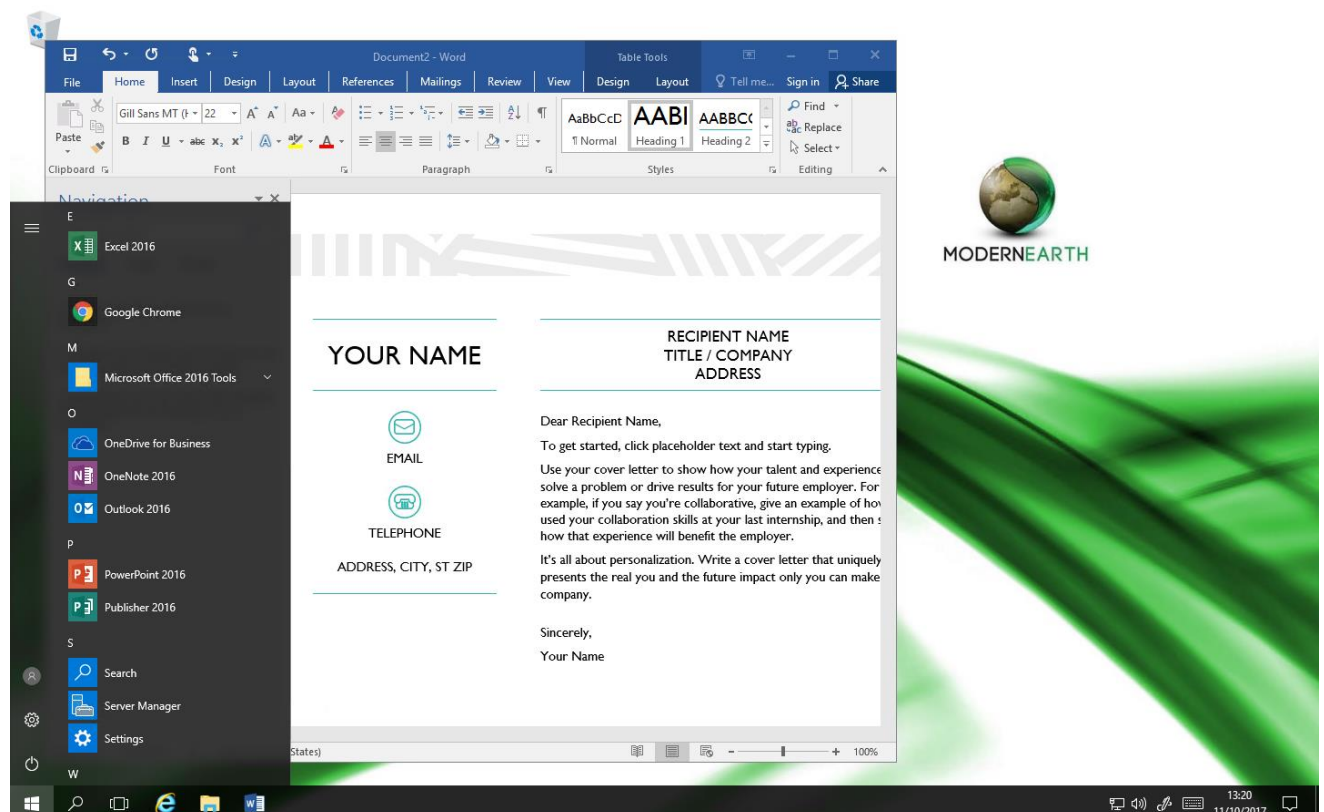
Document2 - Word

Table Tools

File Home Insert Design Layout References Mailings Review View Design Layout Tell me... Sign in Share

Paste

Clipboard

Gill Sans MT (H 22

Font

Paragraph

AaBbCcD AABI AABBC(

¶ Normal Heading 1 Heading 2

Styles

Find

Replace

Select

Editing

Navigation

E

Excel 2016

G

Google Chrome

M

Microsoft Office 2016 Tools

O

OneDrive for Business

OneNote 2016

Outlook 2016

P

PowerPoint 2016

Publisher 2016

S

Search

Server Manager

Settings

W

YOUR NAME

EMAIL

TELEPHONE

ADDRESS, CITY, ST ZIP

RECIPIENT NAME
TITLE / COMPANY
ADDRESS

Dear Recipient Name,

To get started, click placeholder text and start typing.

Use your cover letter to show how your talent and experience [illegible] solve a problem or drive results for your future employer. For example, if you say you're collaborative, give an example of ho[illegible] used your collaboration skills at your last internship, and then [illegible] how that experience will benefit the employer.

It's all about personalization. Write a cover letter that uniquely presents the real you and the future impact only you can make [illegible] company.

Sincerely,

Your Name

States)

100%

MODERNEARTH

13:20
11/10/2017